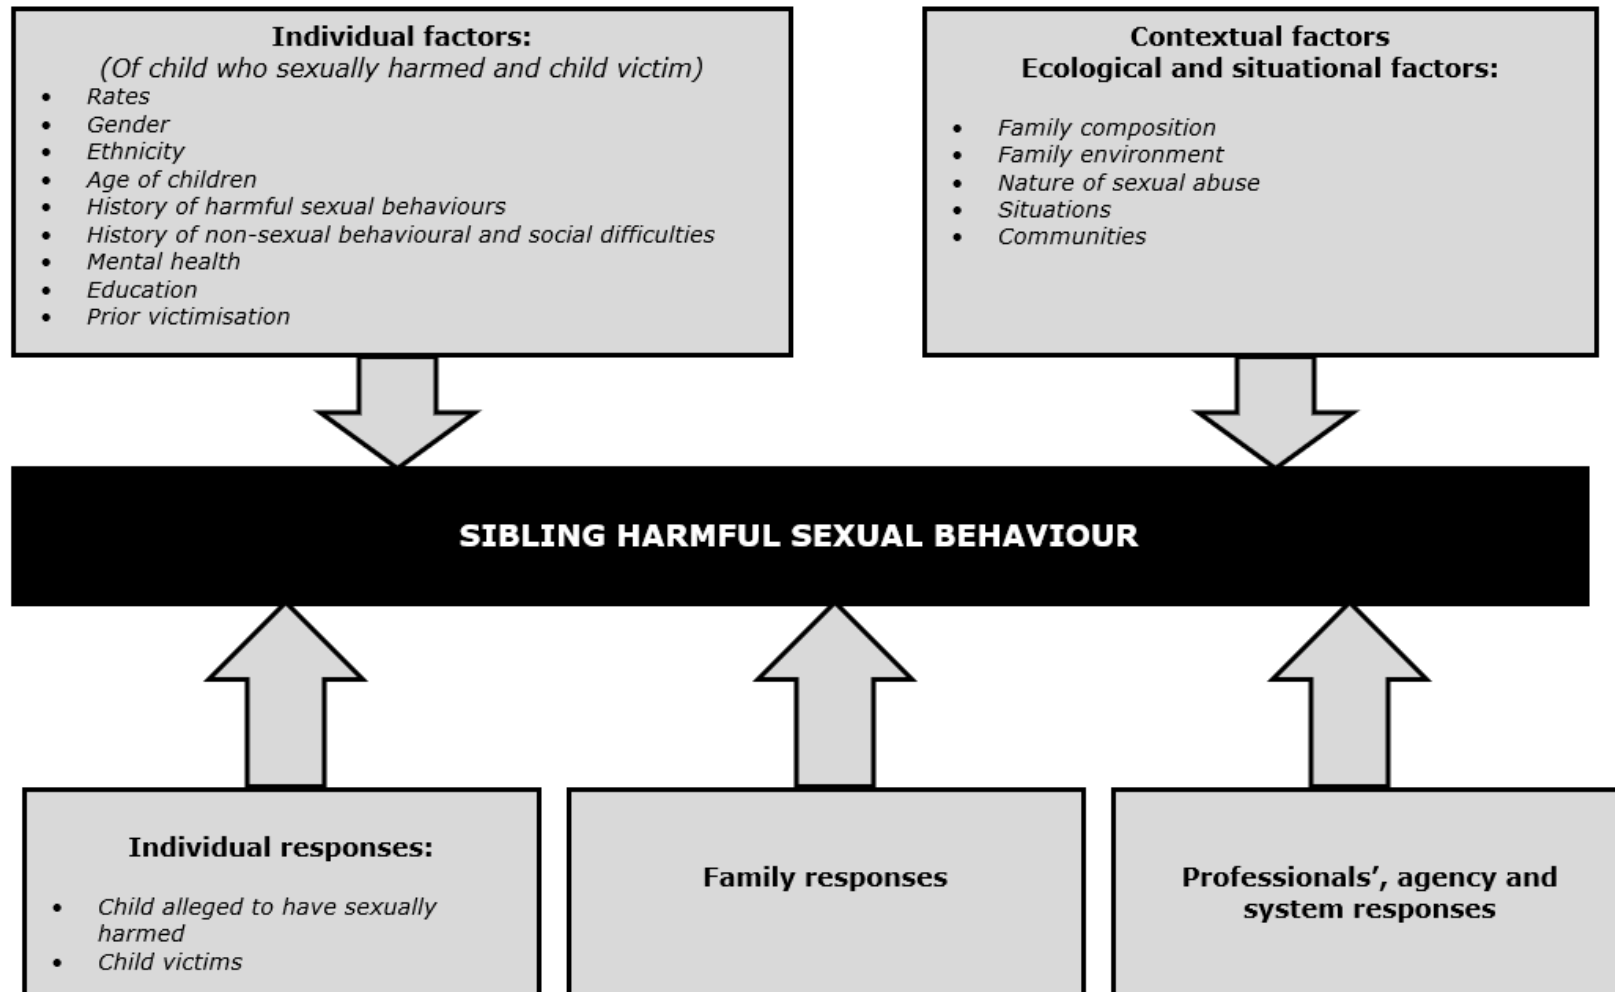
**Individual factors:**
*(Of child who sexually harmed and child victim)*
- Rates
- Gender
- Ethnicity
- Age of children
- History of harmful sexual behaviours
- History of non-sexual behavioural and social difficulties
- Mental health
- Education
- Prior victimisation

**Contextual factors**
**Ecological and situational factors:**
- Family composition
- Family environment
- Nature of sexual abuse
- Situations
- Communities

SIBLING HARMFUL SEXUAL BEHAVIOUR

**Individual responses:**
- Child alleged to have sexually harmed
- Child victims

**Family responses**

**Professionals', agency and system responses**